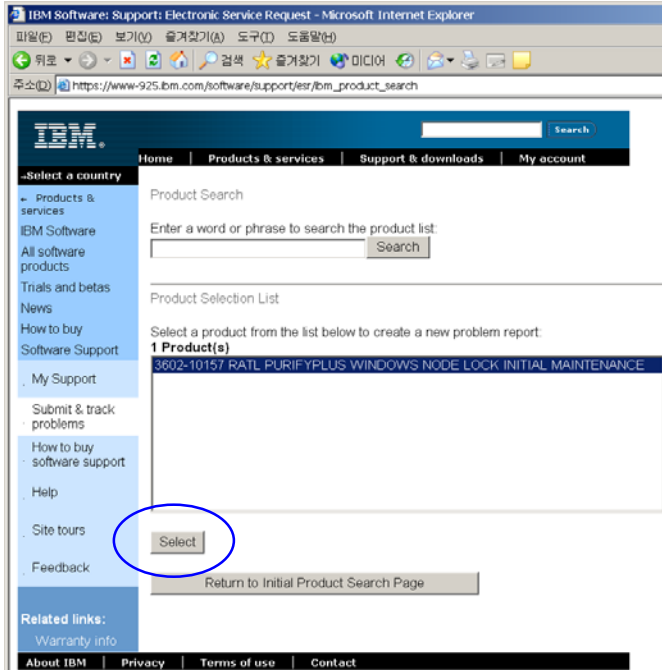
IBM Software: Support: Electronic Service Request - Microsoft Internet Explorer

파일(F) 편집(E) 보기(V) 즐겨찾기(A) 도구(T) 도움말(H)

뒤로 검색 즐겨찾기 미디어

주소(D) https://www-925.ibm.com/software/support/esr/ibm_product_search

IBM

Search

Home | Products & services | Support & downloads | My account

Select a country

Products & services

IBM Software

All software products

Trials and betas

News

How to buy

Software Support

My Support

Submit & track problems

How to buy software support

Help

Site tours

Feedback

Related links:

Warranty info

Product Search

Enter a word or phrase to search the product list:

Search

Product Selection List

Select a product from the list below to create a new problem report:

1 Product(s)

3602-10157 RATL PURIFYPLUS WINDOWS NODE LOCK INITIAL MAINTENANCE

Select

Return to Initial Product Search Page

About IBM | Privacy | Terms of use | Contact